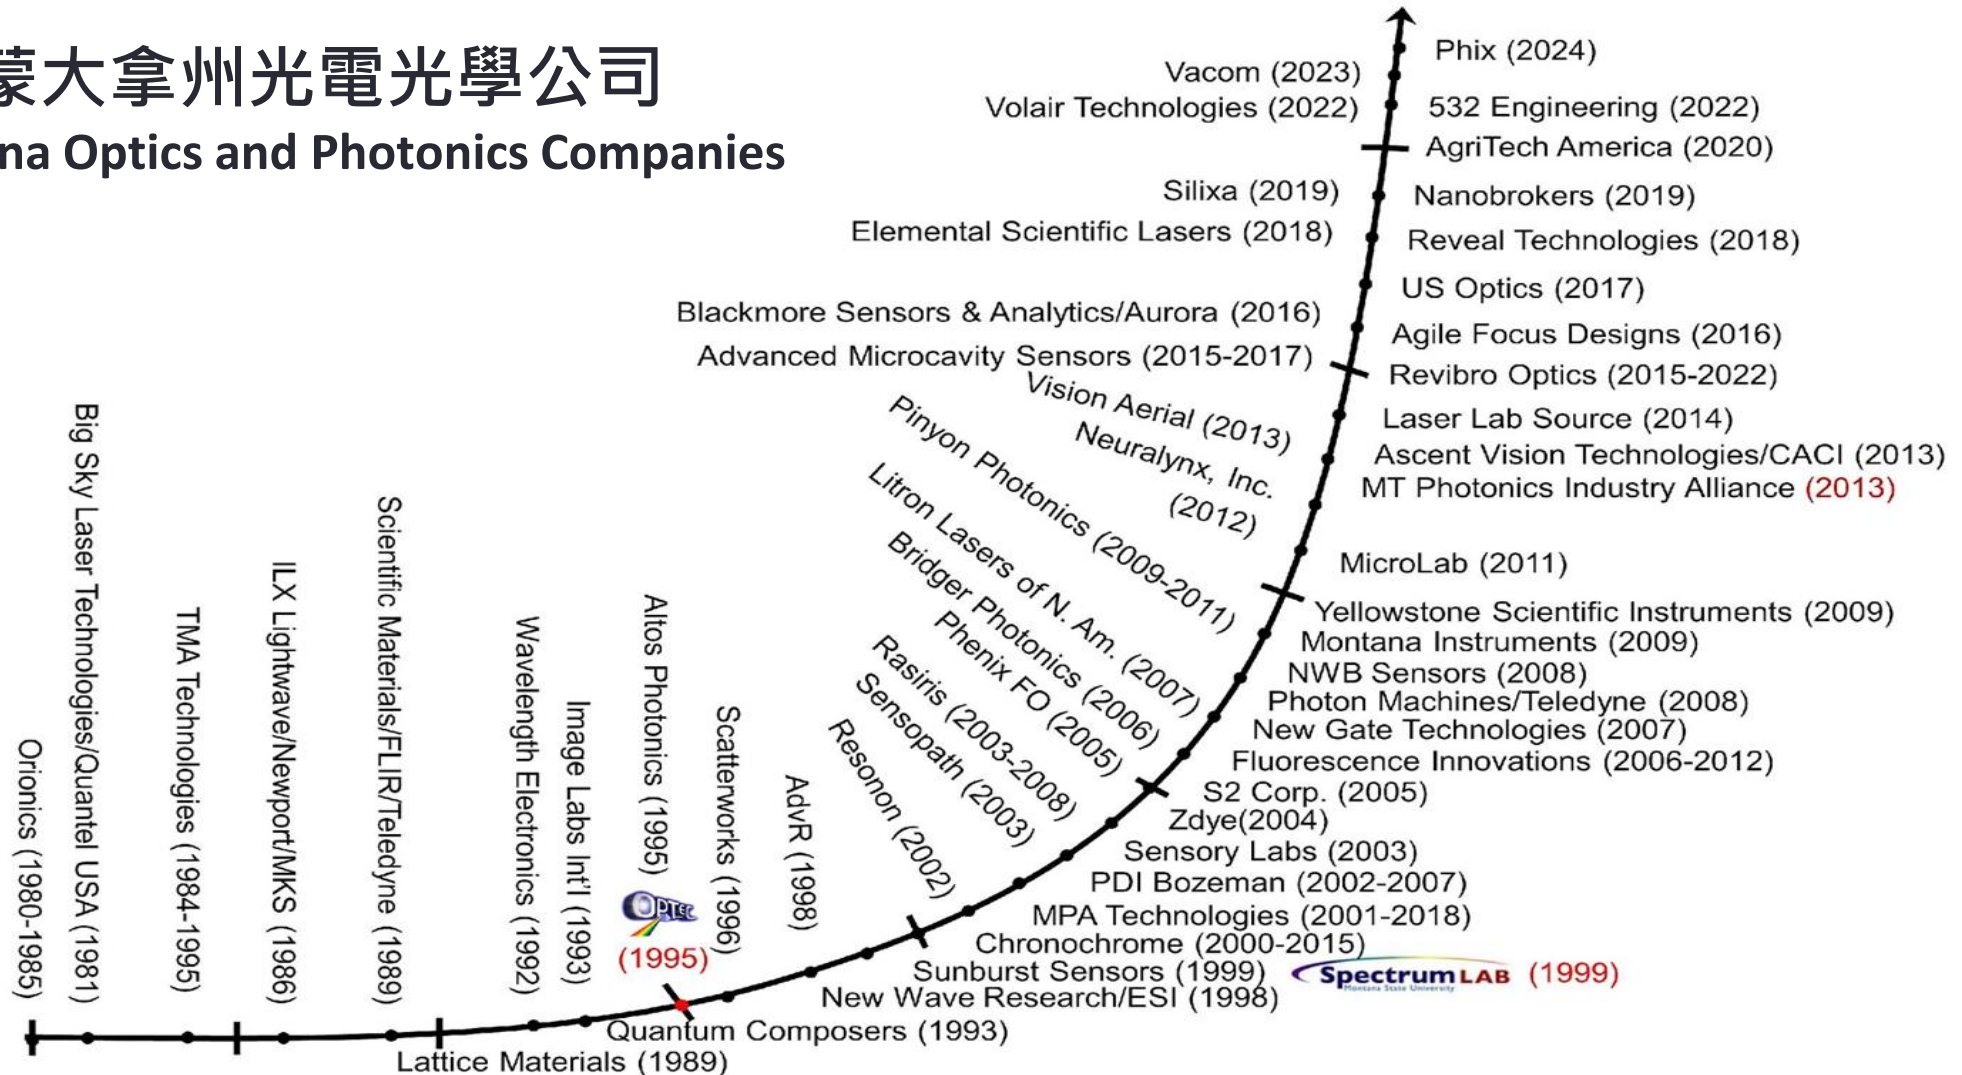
蒙大拿州光電光學公司
na Optics and Photonics Companies

Phix (2024)
Vacom (2023)
Volair Technologies (2022)
532 Engineering (2022)
AgriTech America (2020)
Silixa (2019)
Nanobrokers (2019)
Elemental Scientific Lasers (2018)
Reveal Technologies (2018)
US Optics (2017)
Blackmore Sensors & Analytics/Aurora (2016)
Agile Focus Designs (2016)
Advanced Microcavity Sensors (2015-2017)
Revibro Optics (2015-2022)
Vision Aerial (2013)
Laser Lab Source (2014)
Neuralynx, Inc. (2012)
Ascent Vision Technologies/CACI (2013)
MT Photonics Industry Alliance (2013)
Pinyon Photonics (2009-2011)
MicroLab (2011)
Litron Lasers of N. Am. (2007)
Yellowstone Scientific Instruments (2009)
Montana Instruments (2009)
Bridger Photonics (2006)
NWB Sensors (2008)
Phenix FO (2005)
Photon Machines/Teledyne (2008)
Rasiris (2003-2008)
New Gate Technologies (2007)
Sensopath (2003)
Fluorescence Innovations (2006-2012)
Resonon (2002)
S2 Corp. (2005)
Zdye(2004)
Sensory Labs (2003)
PDI Bozeman (2002-2007)
MPA Technologies (2001-2018)
Chronochrome (2000-2015)
Sunburst Sensors (1999)
Spectrum LAB (1999)
New Wave Research/ESI (1998)
Quantum Composers (1993)
Lattice Materials (1989)
AdvR (1998)
Scatterworks (1996)
Altos Photonics (1995)
OPTEC (1995)
Image Labs Int'l (1993)
Wavelength Electronics (1992)
Scientific Materials/FLIR/Teledyne (1989)
ILX Lightwave/Newport/MKS (1986)
TMA Technologies (1984-1995)
Big Sky Laser Technologies/Quantel USA (1981)
Orionics (1980-1985)